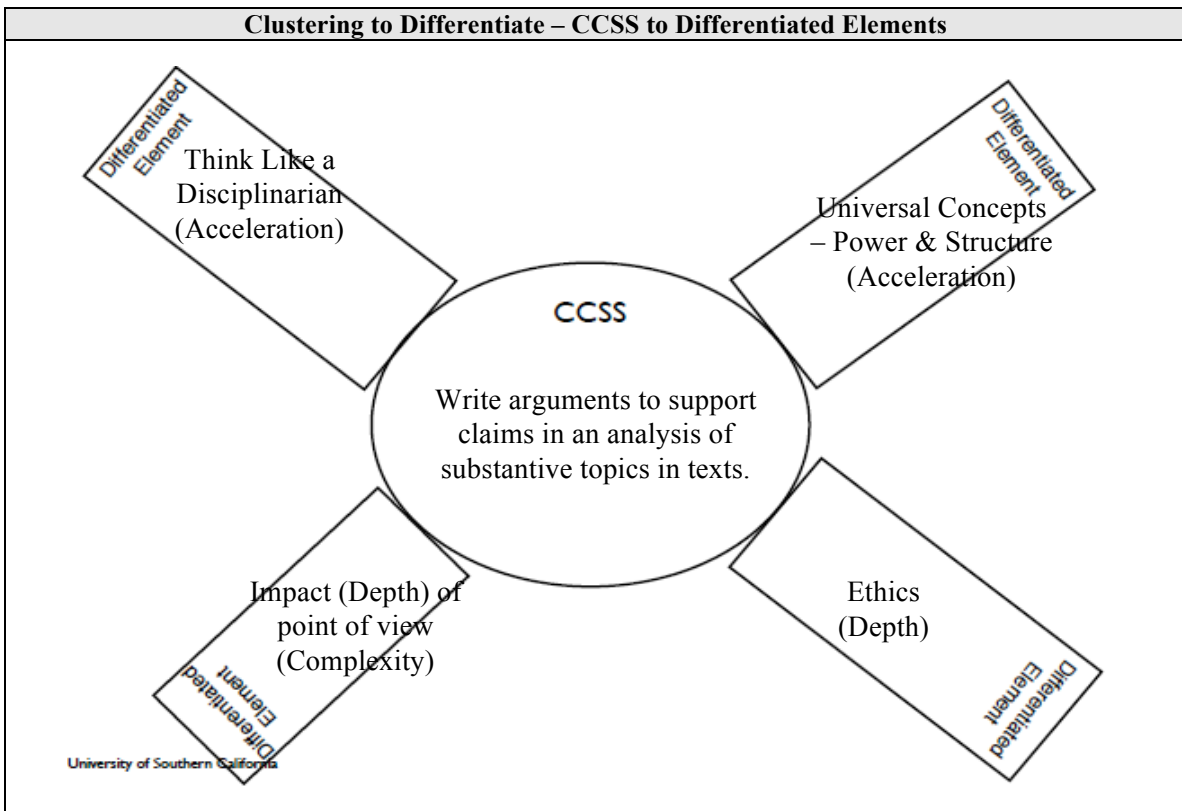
Clustering to Differentiate – CCSS to Differentiated Elements

Differentiated Element

Think Like a Disciplinarian (Acceleration)

Differentiated Element

Universal Concepts – Power & Structure (Acceleration)

CCSS

Write arguments to support claims in an analysis of substantive topics in texts.

Impact (Depth) of point of view (Complexity)

Differentiated Element

Ethics (Depth)

Differentiated Element

University of Southern California